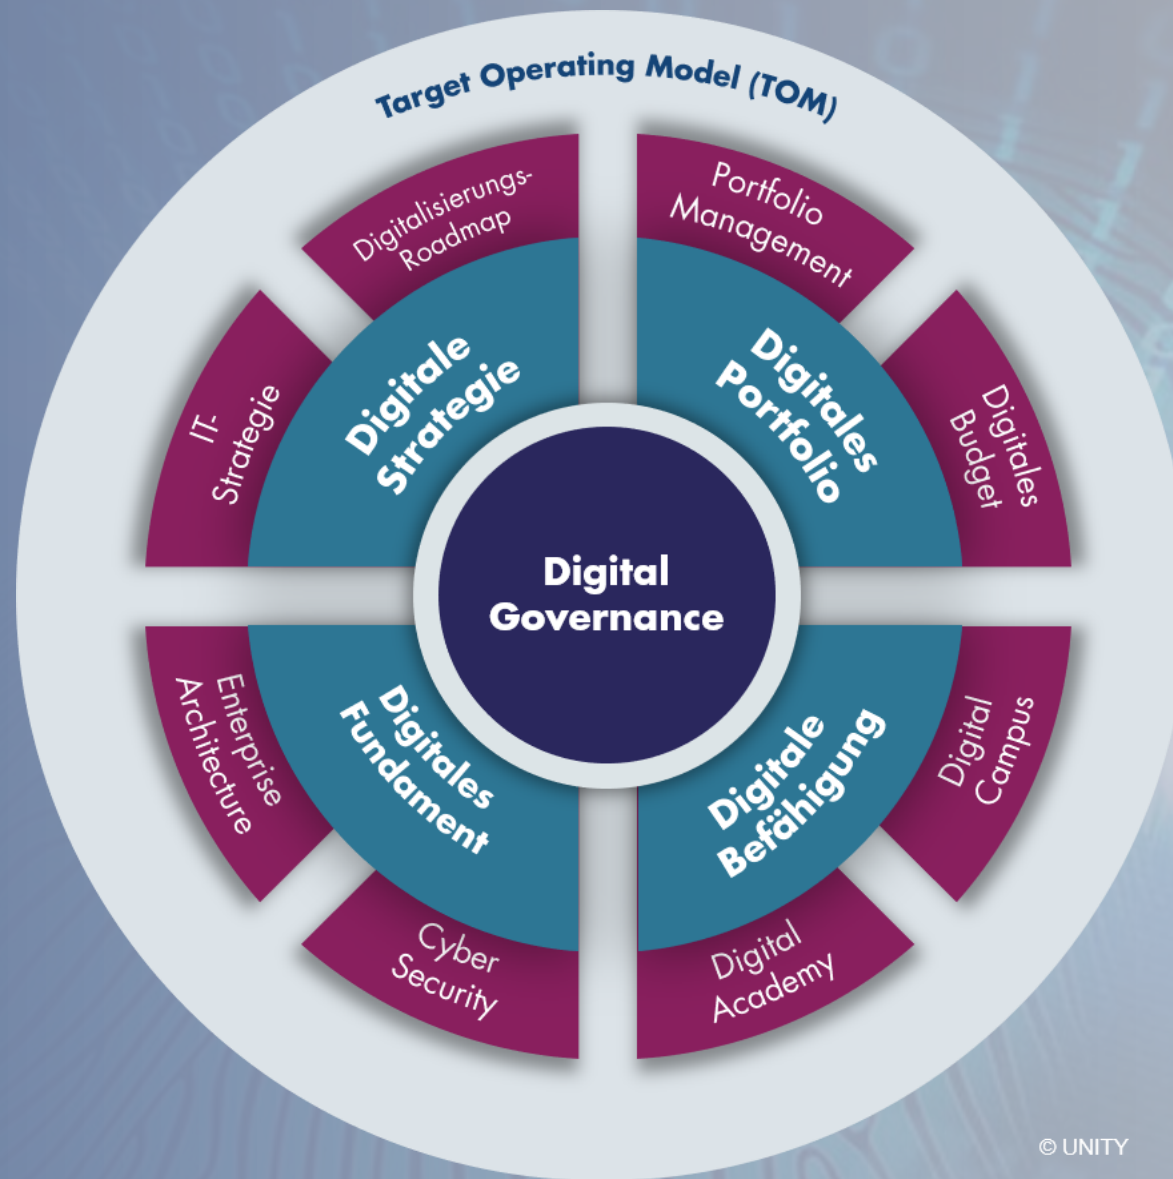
Target Operating Model (TOM)

Digitalisierungs-Roadmap

Portfolio Management

IT-Strategie

Digitale Strategie

Digitales Portfolio

Digitales Budget

Digital Governance

Enterprise Architecture

Digitales Fundament

Digitale Befähigung

Digital Campus

Cyber Security

Digital Academy

© UNITY